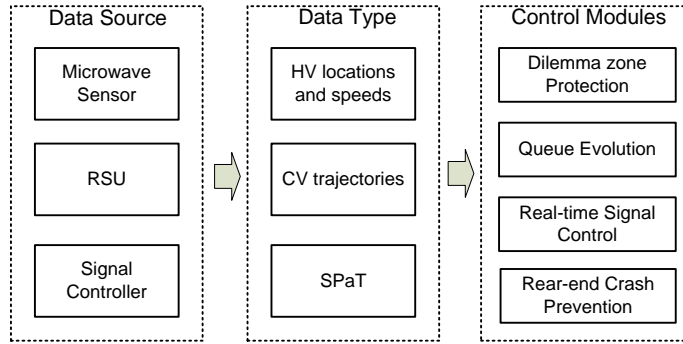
Data Source

Microwave Sensor

RSU

Signal Controller

Data Type

HV locations and speeds

CV trajectories

SPaT

Control Modules

Dilemma zone Protection

Queue Evolution

Real-time Signal Control

Rear-end Crash Prevention